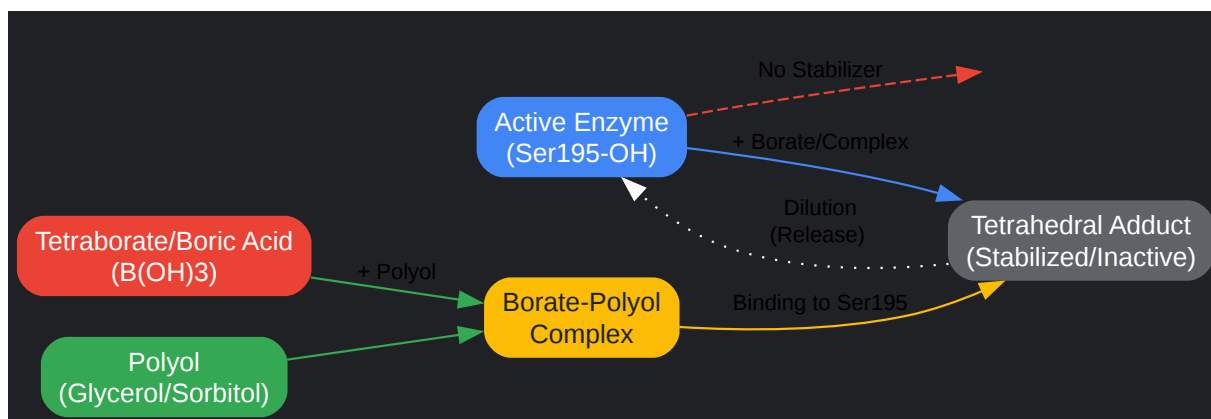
No Stabilizer

Active Enzyme
(Ser195-OH)

+ Borate/Complex

Dilution
(Release)

Tetrahedral Adduct
(Stabilized/Inactive)

Tetraborate/Boric Acid
(B(OH)3)

+ Polyol

Borate-Polyol
Complex

Binding to Ser195

Polyol
(Glycerol/Sorbitol)